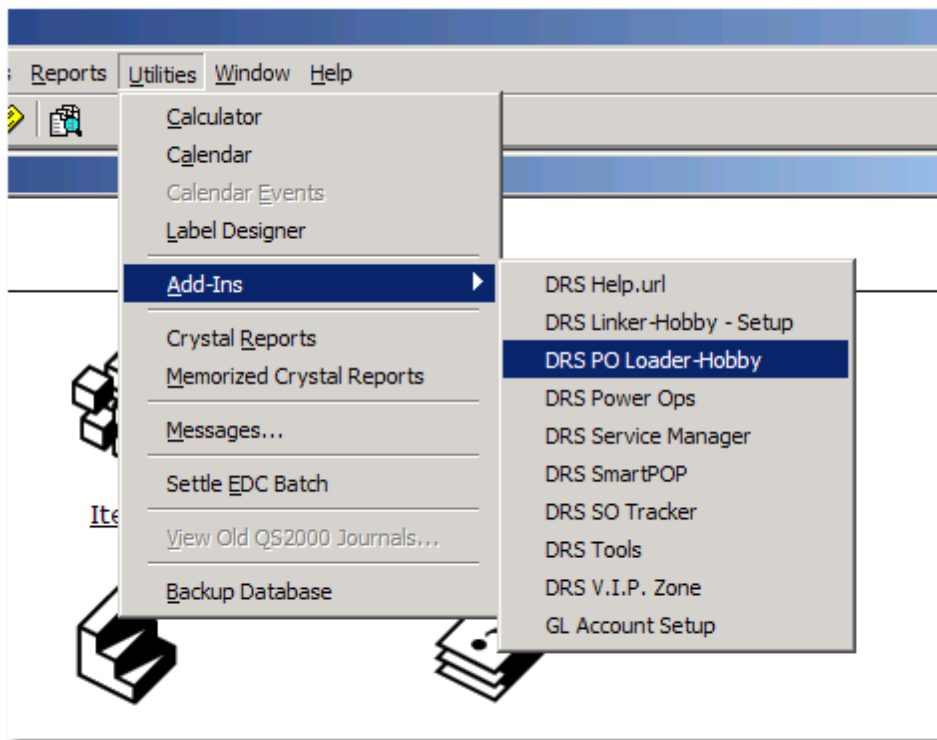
Reports Utilities Window Help

Calculator
Calendar
Calendar Events
Label Designer
Add-Ins
Crystal Reports
Memorized Crystal Reports
Messages...
Settle EDC Batch
View Old QS2000 Journals...
Backup Database

DRS Help.url
DRS Linker-Hobby - Setup
DRS PO Loader-Hobby
DRS Power Ops
DRS Service Manager
DRS SmartPOP
DRS SO Tracker
DRS Tools
DRS V.I.P. Zone
GL Account Setup

Ite